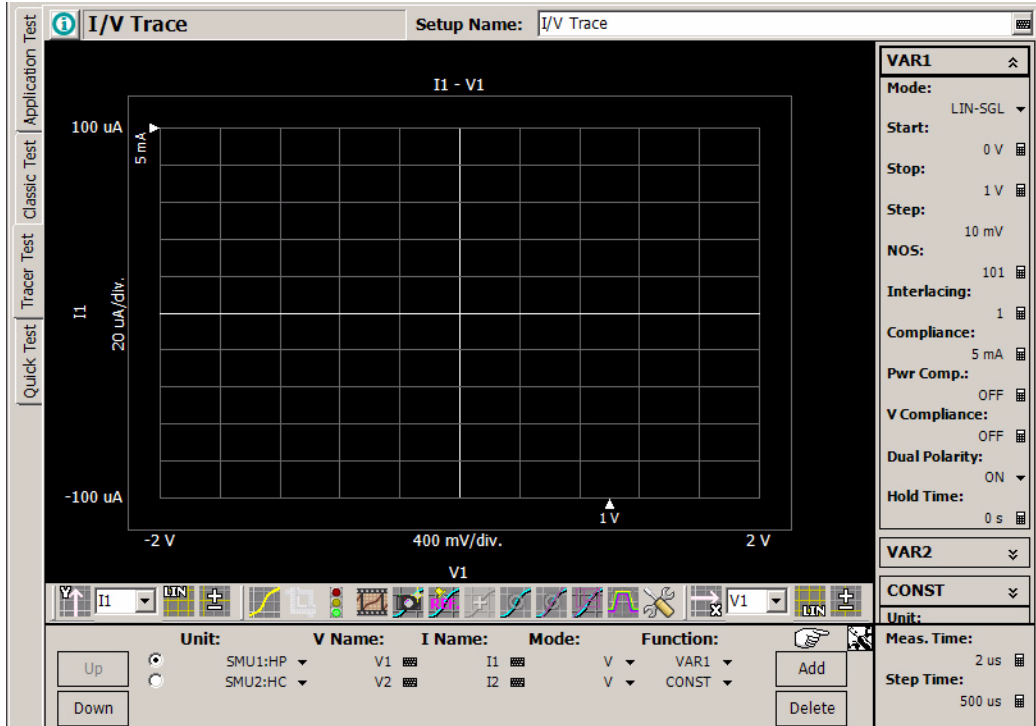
Application Test
Classic Test
Tracer Test
Quick Test

I/V Trace
Setup Name: I/V Trace

I1 - V1
100 uA
5 mA
I1
20 uA/div.
-100 uA
1 V
-2 V
400 mV/div.
2 V
V1

I1
LIN
V1
LIN

VAR1
Mode:
LIN-SGL
Start:
0 V
Stop:
1 V
Step:
10 mV
NOS:
101
Interlacing:
1
Compliance:
5 mA
Pwr Comp.:
OFF
V Compliance:
OFF
Dual Polarity:
ON
Hold Time:
0 s

VAR2

CONST
Unit:

| | Unit: | V Name: | I Name: | Mode: | Function: |
|---|---|---|---|---|---|
| Up | SMU1:HP | V1 | I1 | V | VAR1 |
| Down | SMU2:HC | V2 | I2 | V | CONST |

Add
Delete

Meas. Time:
2 us
Step Time:
500 us